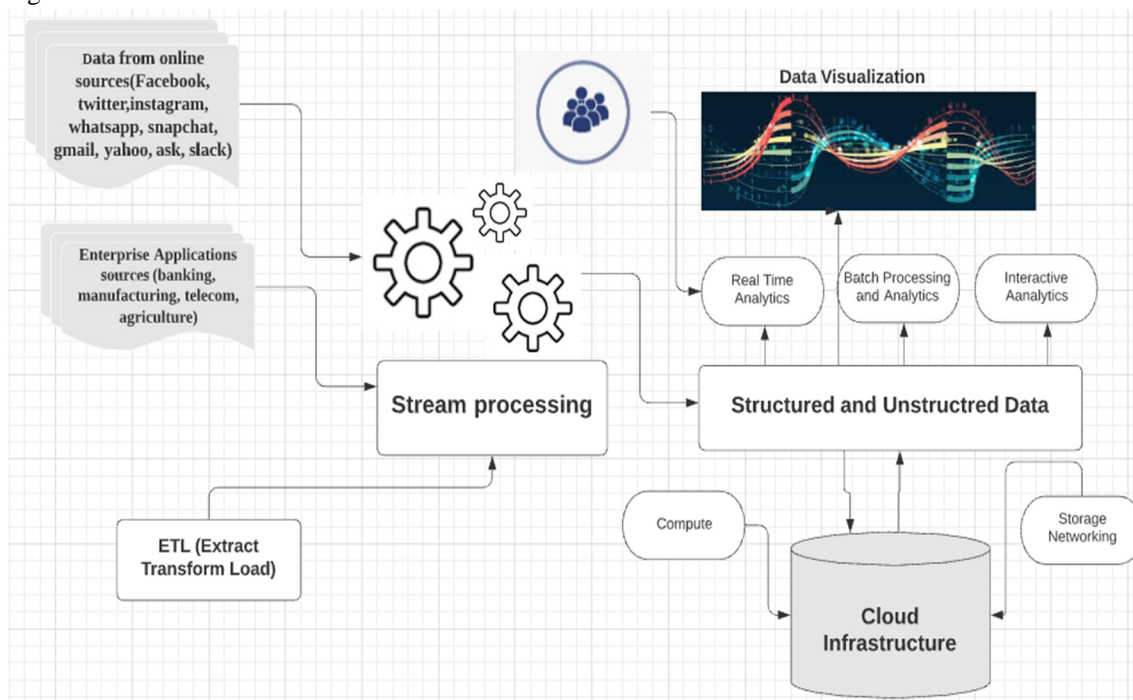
Data from online sources(Facebook, twitter,instagram, whatsapp, snapchat, gmail, yahoo, ask, slack)

Data Visualization

Enterprise Applications sources (banking, manufacturing, telecom, agriculture)

Real Time Analytics

Batch Processing and Analytics

Interactive Aanalytics

Stream processing

Structured and Unstructred Data

Compute

Storage Networking

ETL (Extract Transform Load)

Cloud Infrastructure